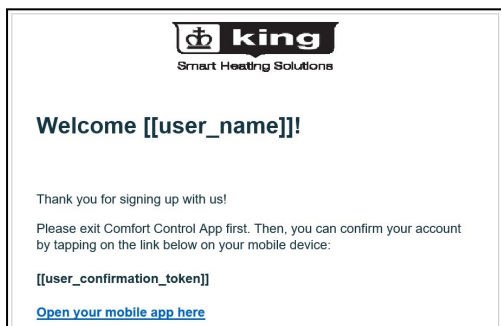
king
Smart Heating Solutions

Welcome [[user_name]]!

Thank you for signing up with us!

Please exit Comfort Control App first. Then, you can confirm your account by tapping on the link below on your mobile device:

[[user_confirmation_token]]

Open your mobile app here